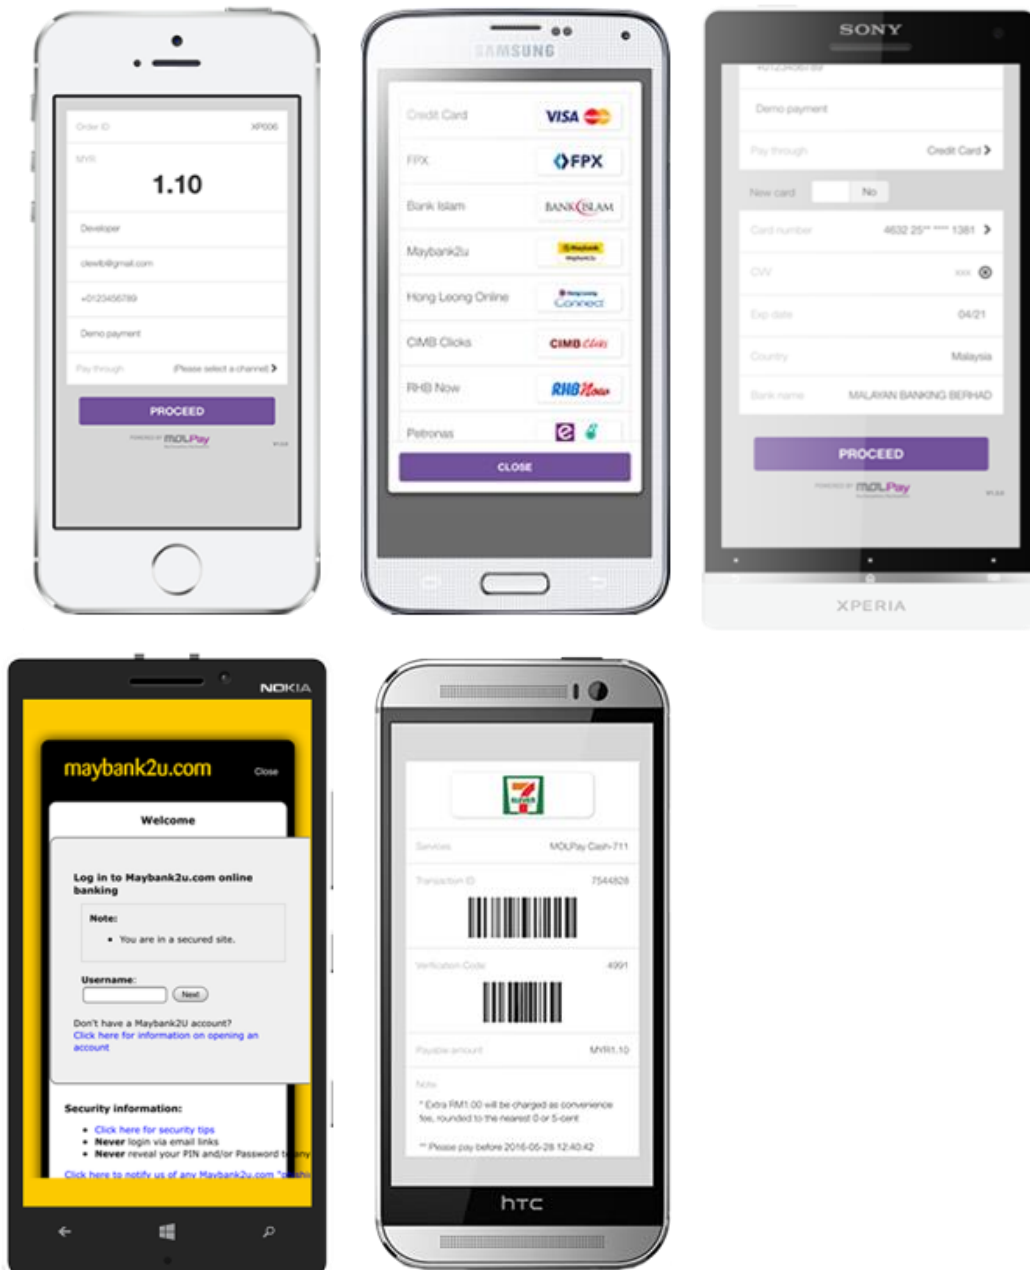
Order ID XP006

MYR
1.10

Developer

clewtb@gmail.com

+0123456789

Demo payment

Pay through (Please select a channel) >

PROCEED

POWERED BY MOLPay

SAMSUNG

Credit Card VISA

FPX FPX

Bank Islam BANK ISLAM

Maybank2u Maybank2u

Hong Leong Online Connect

CIMB Clicks CIMB Clicks

RHB Now RHB Now

Petronas

CLOSE

SONY

+0123456789

Demo payment

Pay through Credit Card >

New card No

Card number 4632 25** **** 1361 >

CVV xxx

Exp date 04/21

Country Malaysia

Bank name MALAYAN BANKING BERHAD

PROCEED

POWERED BY MOLPay

XPERIA

NOKIA

maybank2u.com Close

Welcome

Log in to Maybank2u.com online banking

Note:
• You are in a secured site.

Username:
Next

Don't have a Maybank2U account?
Click here for information on opening an account

Security information:
• Click here for security tips
• Never login via email links
• Never reveal your PIN and/or Password t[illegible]

Click here to notify us of any Maybank2u.com "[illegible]

Services MOLPay Cash-711

Transaction ID 7544828

Verification Code 4991

Payable amount MYR1.10

Note
* Extra RM1.00 will be charged as convenience fee, rounded to the nearest 0 or 5-cent

** Please pay before 2016-05-28 12:40:42

htc